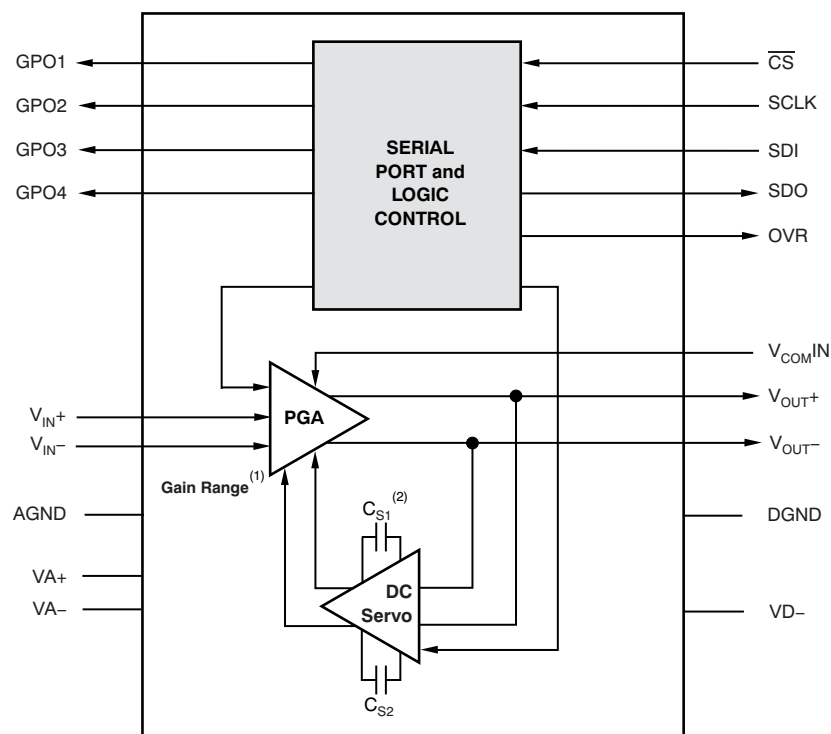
GPO1
GPO2
GPO3
GPO4

SERIAL PORT and LOGIC CONTROL

$\overline{CS}$
SCLK
SDI
SDO
OVR

$V_{COM}IN$
$V_{OUT}+$
$V_{OUT}-$

$V_{IN}+$
$V_{IN}-$

PGA

Gain Range$^{(1)}$

$C_{S1}$ $^{(2)}$

AGND
DGND

VA+
VA−

DC Servo

VD−

$C_{S2}$